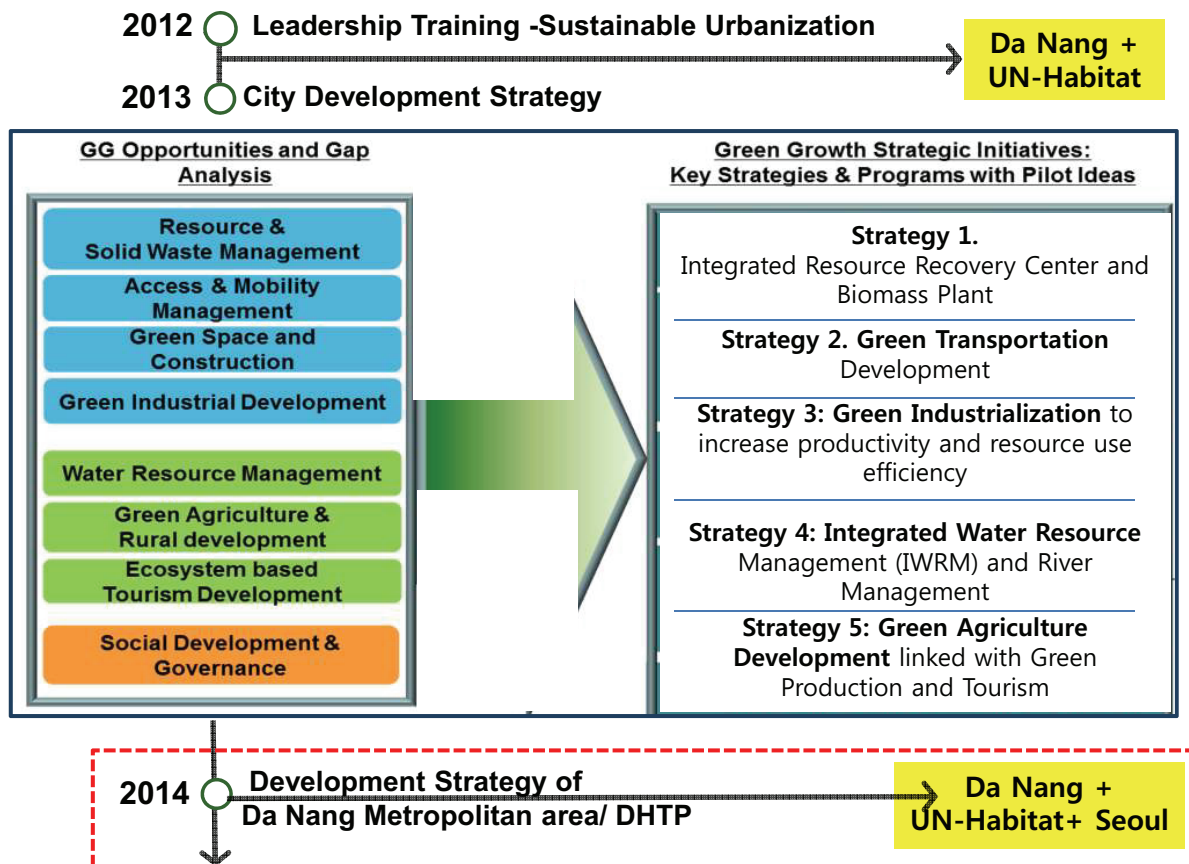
2012 Leadership Training -Sustainable Urbanization

Da Nang + UN-Habitat

2013 City Development Strategy

GG Opportunities and Gap Analysis

Resource & Solid Waste Management

Access & Mobility Management

Green Space and Construction

Green Industrial Development

Water Resource Management

Green Agriculture & Rural development

Ecosystem based Tourism Development

Social Development & Governance

Green Growth Strategic Initiatives: Key Strategies & Programs with Pilot Ideas

Strategy 1. Integrated Resource Recovery Center and Biomass Plant

Strategy 2. Green Transportation Development

Strategy 3: Green Industrialization to increase productivity and resource use efficiency

Strategy 4: Integrated Water Resource Management (IWRM) and River Management

Strategy 5: Green Agriculture Development linked with Green Production and Tourism

2014 Development Strategy of Da Nang Metropolitan area/ DHTP

Da Nang + UN-Habitat+ Seoul